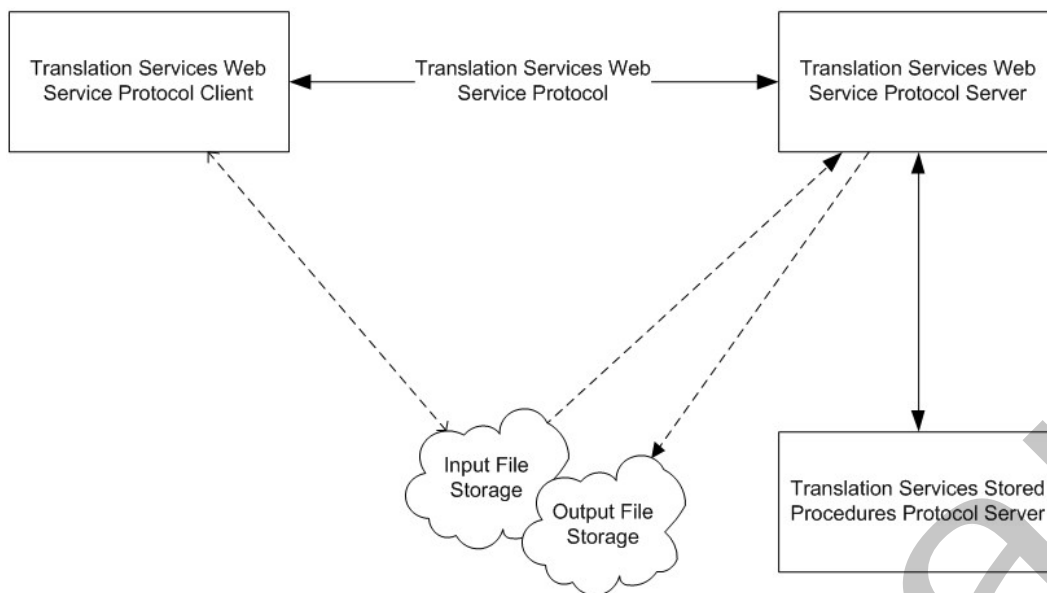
Translation Services Web Service Protocol Client

Translation Services Web Service Protocol

Translation Services Web Service Protocol Server

Input File Storage

Output File Storage

Translation Services Stored Procedures Protocol Server